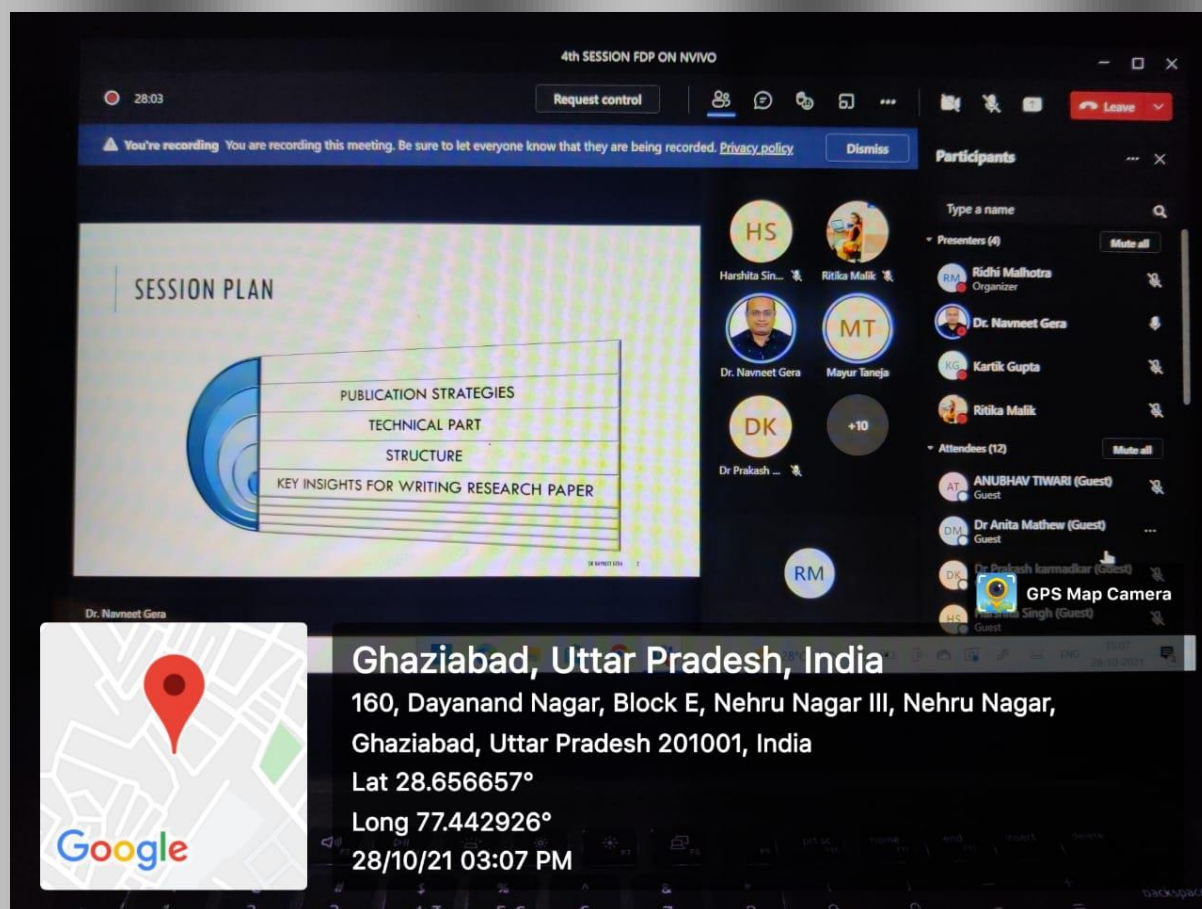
4th SESSION FDP ON NVIVO

28:03

Request control

Leave

You're recording You are recording this meeting. Be sure to let everyone know that they are being recorded. Privacy policy

Dismiss

SESSION PLAN

PUBLICATION STRATEGIES
TECHNICAL PART
STRUCTURE
KEY INSIGHTS FOR WRITING RESEARCH PAPER

HS
Harshita Sin...

Ritika Malik

Dr. Navneet Gera

MT
Mayur Taneja

DK
Dr Prakash ...

+10

RM

Dr. Navneet Gera

Participants

Type a name

Presenters (4)

Mute all

RM Ridhi Malhotra
Organizer

Dr. Navneet Gera

KG Kartik Gupta

Ritika Malik

Attendees (12)

Mute all

AT ANUBHAV TIWARI (Guest)
Guest

DM Dr Anita Mathew (Guest)
Guest

DK Dr Prakash karmadkar (Guest)

HS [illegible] Singh (Guest)
Guest

GPS Map Camera

Ghaziabad, Uttar Pradesh, India
160, Dayanand Nagar, Block E, Nehru Nagar III, Nehru Nagar, Ghaziabad, Uttar Pradesh 201001, India
Lat 28.656657°
Long 77.442926°
28/10/21 03:07 PM

Google